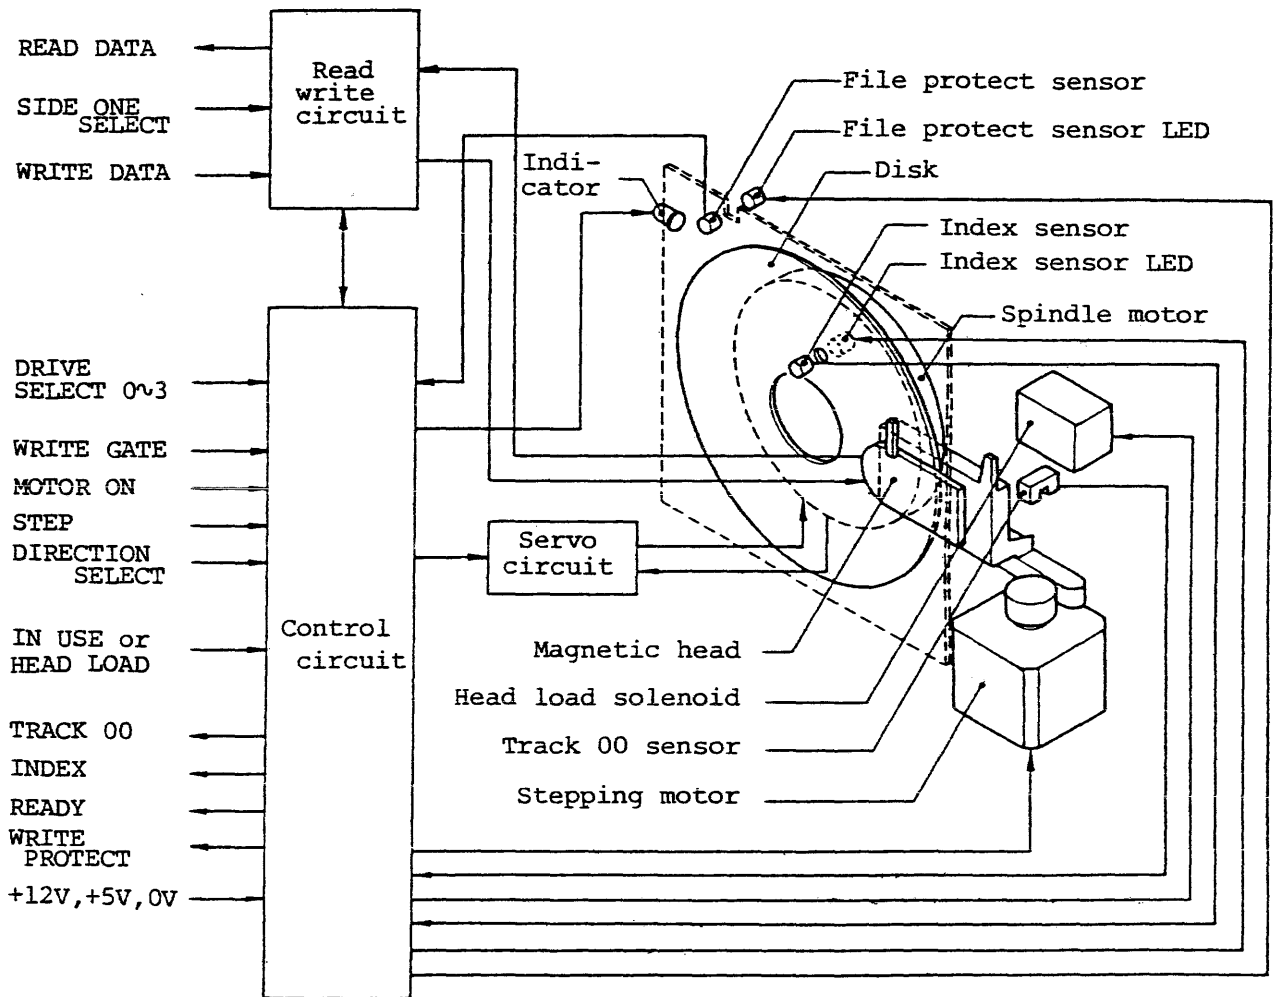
READ DATA

SIDE ONE SELECT

WRITE DATA

Read write circuit

File protect sensor

File protect sensor LED

Indicator

Disk

Index sensor

Index sensor LED

Spindle motor

DRIVE SELECT 0~3

WRITE GATE

MOTOR ON

STEP

DIRECTION SELECT

Servo circuit

IN USE or HEAD LOAD

Control circuit

Magnetic head

Head load solenoid

Track 00 sensor

Stepping motor

TRACK 00

INDEX

READY

WRITE PROTECT

+12V,+5V,0V